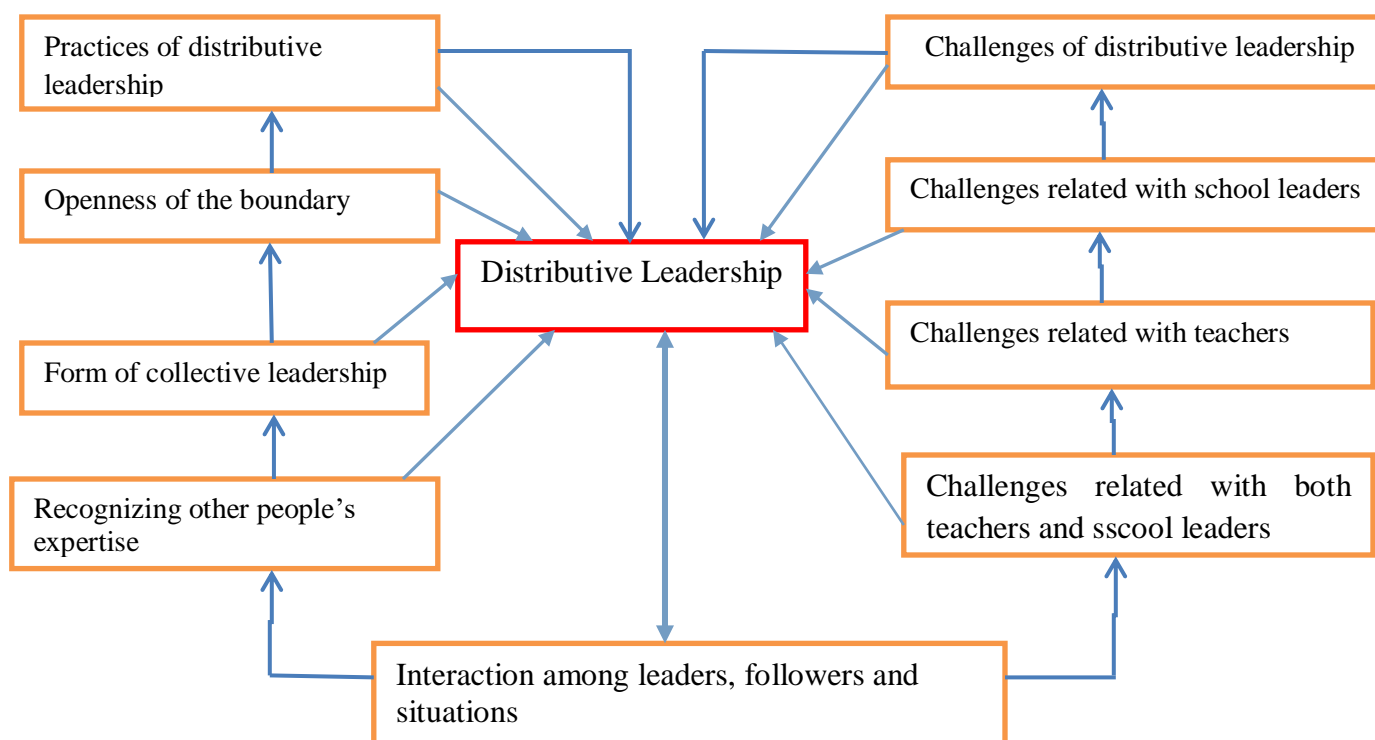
Practices of distributive leadership

Openness of the boundary

Form of collective leadership

Recognizing other people’s expertise

Distributive Leadership

Challenges of distributive leadership

Challenges related with school leaders

Challenges related with teachers

Challenges related with both teachers and sscool leaders

Interaction among leaders, followers and situations